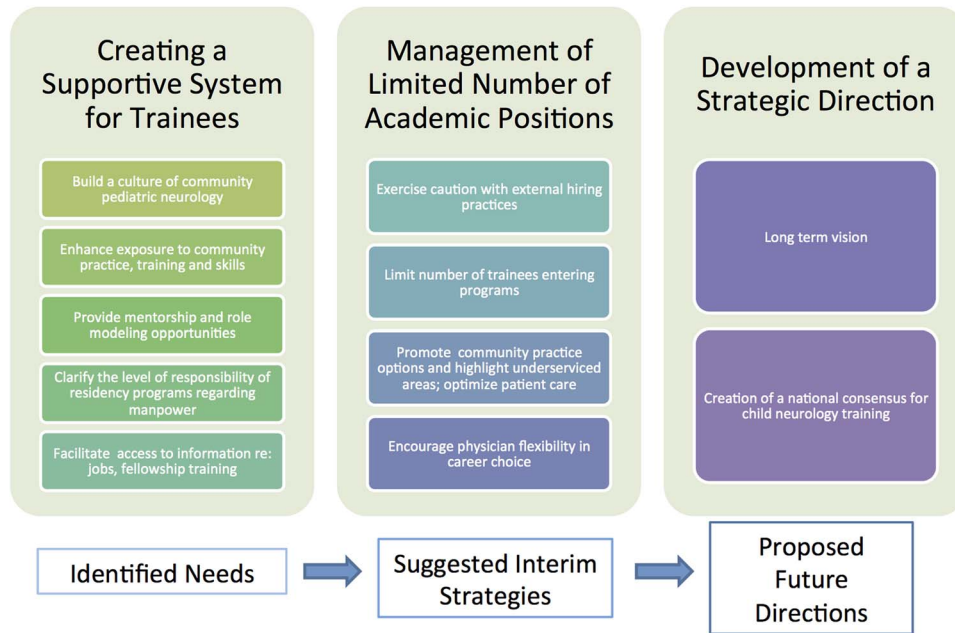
Creating a Supportive System for Trainees

Build a culture of community pediatric neurology

Enhance exposure to community practice, training and skills

Provide mentorship and role modeling opportunities

Clarify the level of responsibility of residency programs regarding manpower

Facilitate access to information re: jobs, fellowship training

Management of Limited Number of Academic Positions

Exercise caution with external hiring practices

Limit number of trainees entering programs

Promote community practice options and highlight underserviced areas; optimize patient care

Encourage physician flexibility in career choice

Development of a Strategic Direction

Long term vision

Creation of a national consensus for child neurology training

Identified Needs

Suggested Interim Strategies

Proposed Future Directions